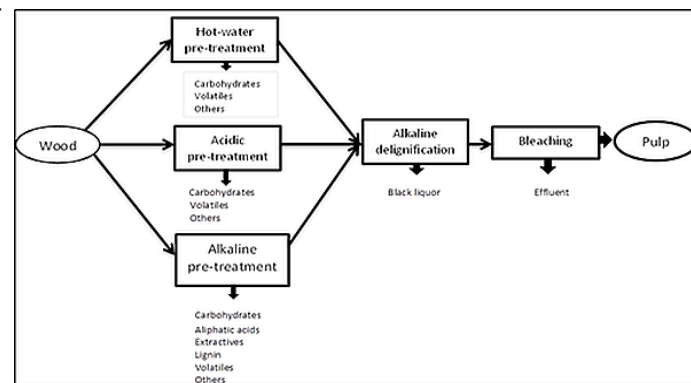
Wood

Hot-water pre-treatment

Carbohydrates
Volatiles
Others

Acidic pre-treatment

Carbohydrates
Volatiles
Others

Alkaline pre-treatment

Carbohydrates
Aliphatic acids
Extractives
Lignin
Volatiles
Others

Alkaline delignification

Black liquor

Bleaching

Effluent

Pulp